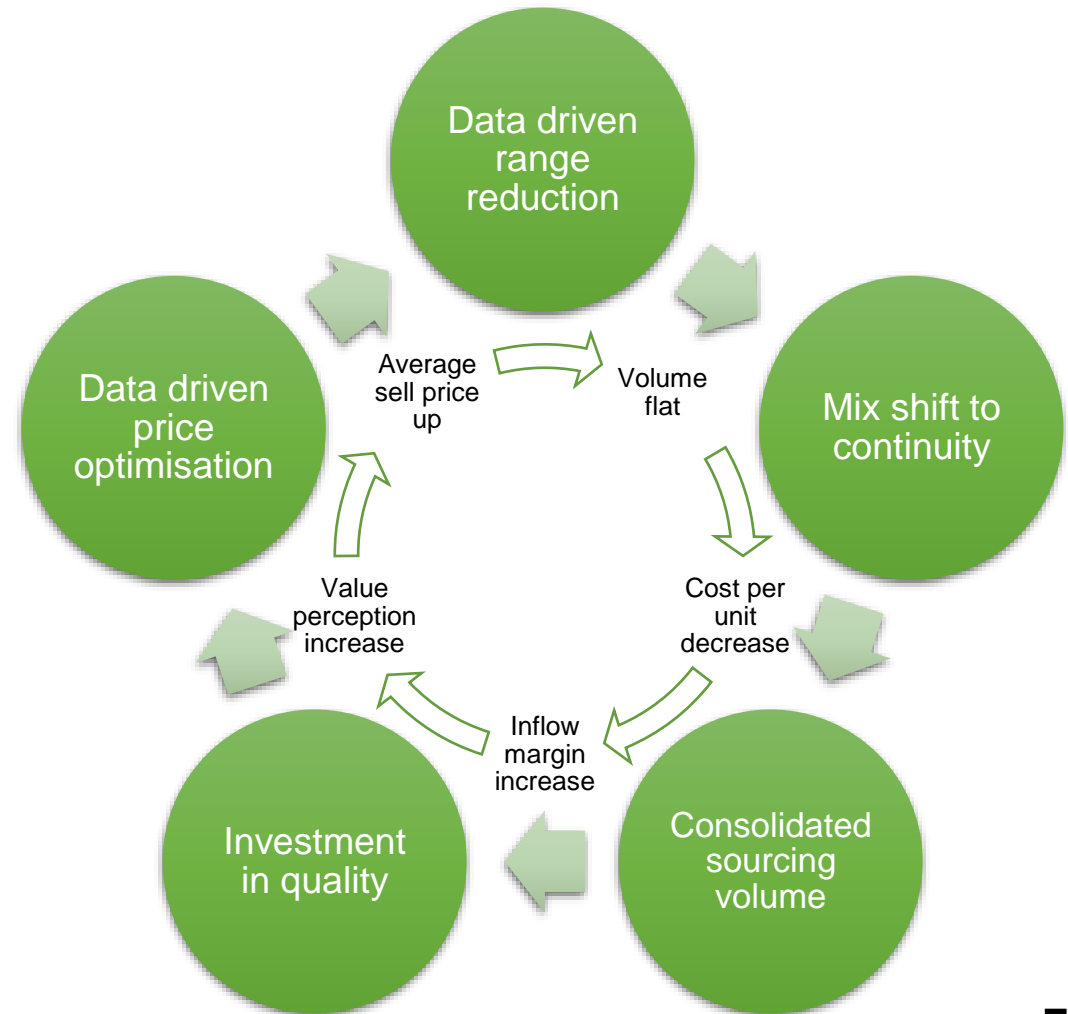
Data driven range reduction

Volume flat

Mix shift to continuity

Cost per unit decrease

Consolidated sourcing volume

Inflow margin increase

Investment in quality

Value perception increase

Data driven price optimisation

Average sell price up